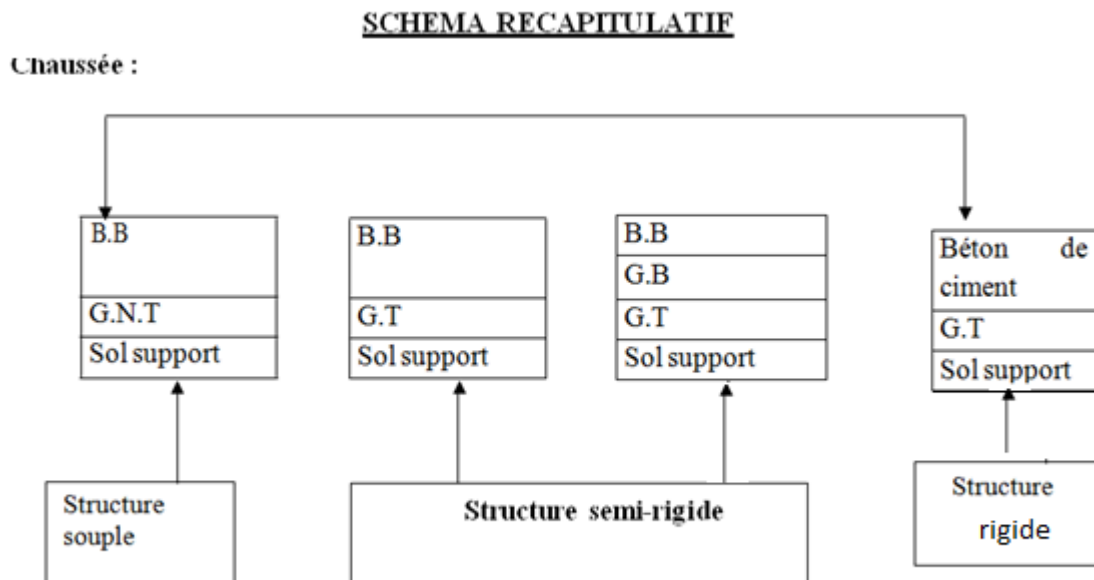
SCHEMA RECAPITULATIF

Chaussée :

B.B

G.N.T

Sol support

B.B

G.T

Sol support

B.B

G.B

G.T

Sol support

Béton de ciment

G.T

Sol support

Structure souple

Structure semi-rigide

Structure rigide